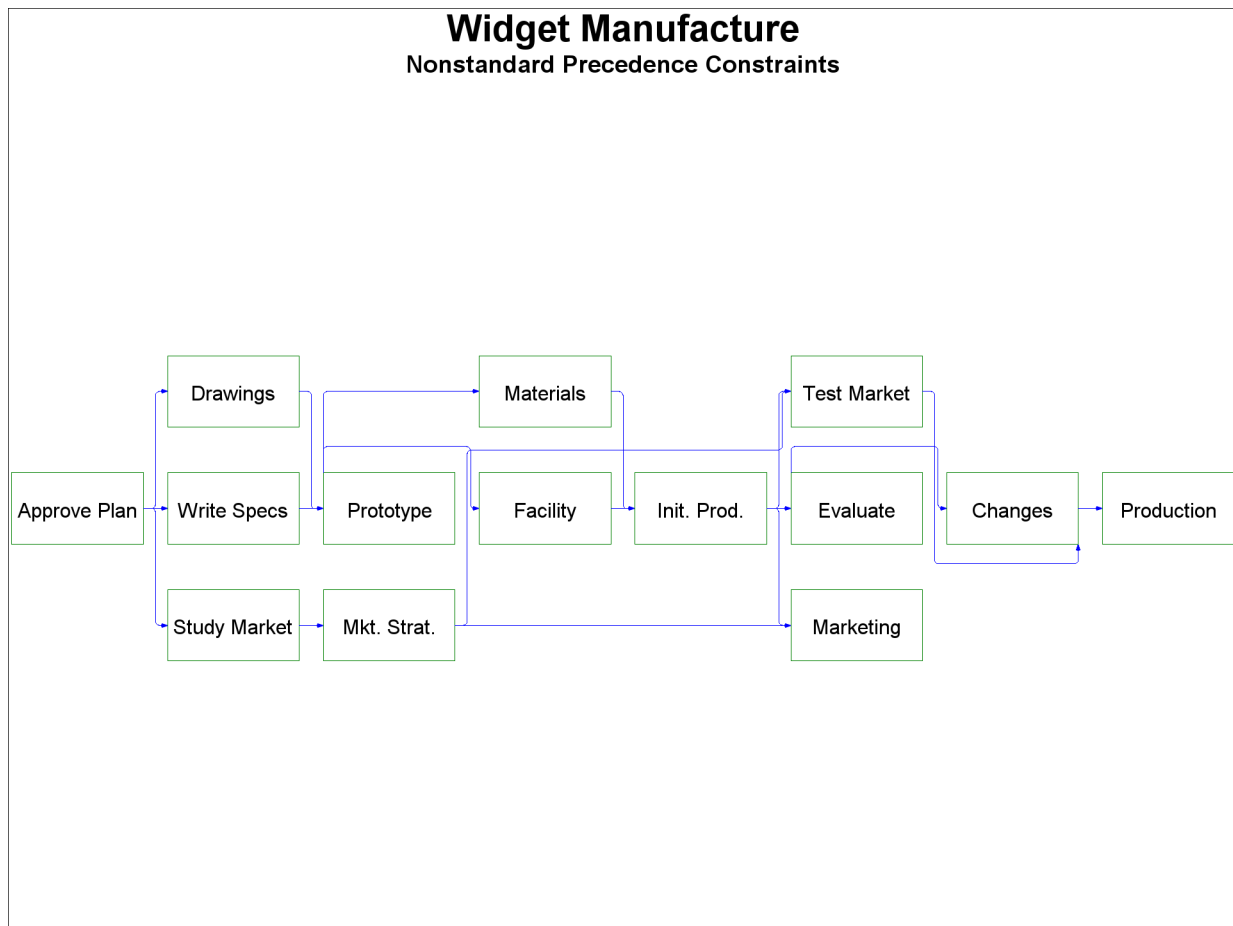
Widget Manufacture
Nonstandard Precedence Constraints

Drawings
Materials
Test Market
Approve Plan
Write Specs
Prototype
Facility
Init. Prod.
Evaluate
Changes
Production
Study Market
Mkt. Strat.
Marketing